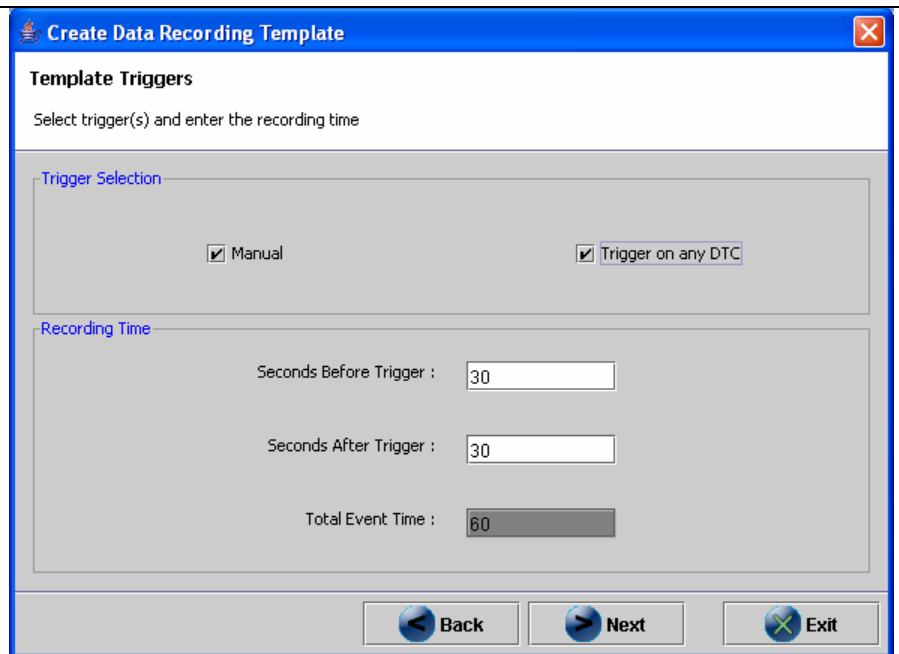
Create Data Recording Template

Template Triggers

Select trigger(s) and enter the recording time

Trigger Selection

Manual

Trigger on any DTC

Recording Time

Seconds Before Trigger : 30

Seconds After Trigger : 30

Total Event Time : 60

Back

Next

Exit